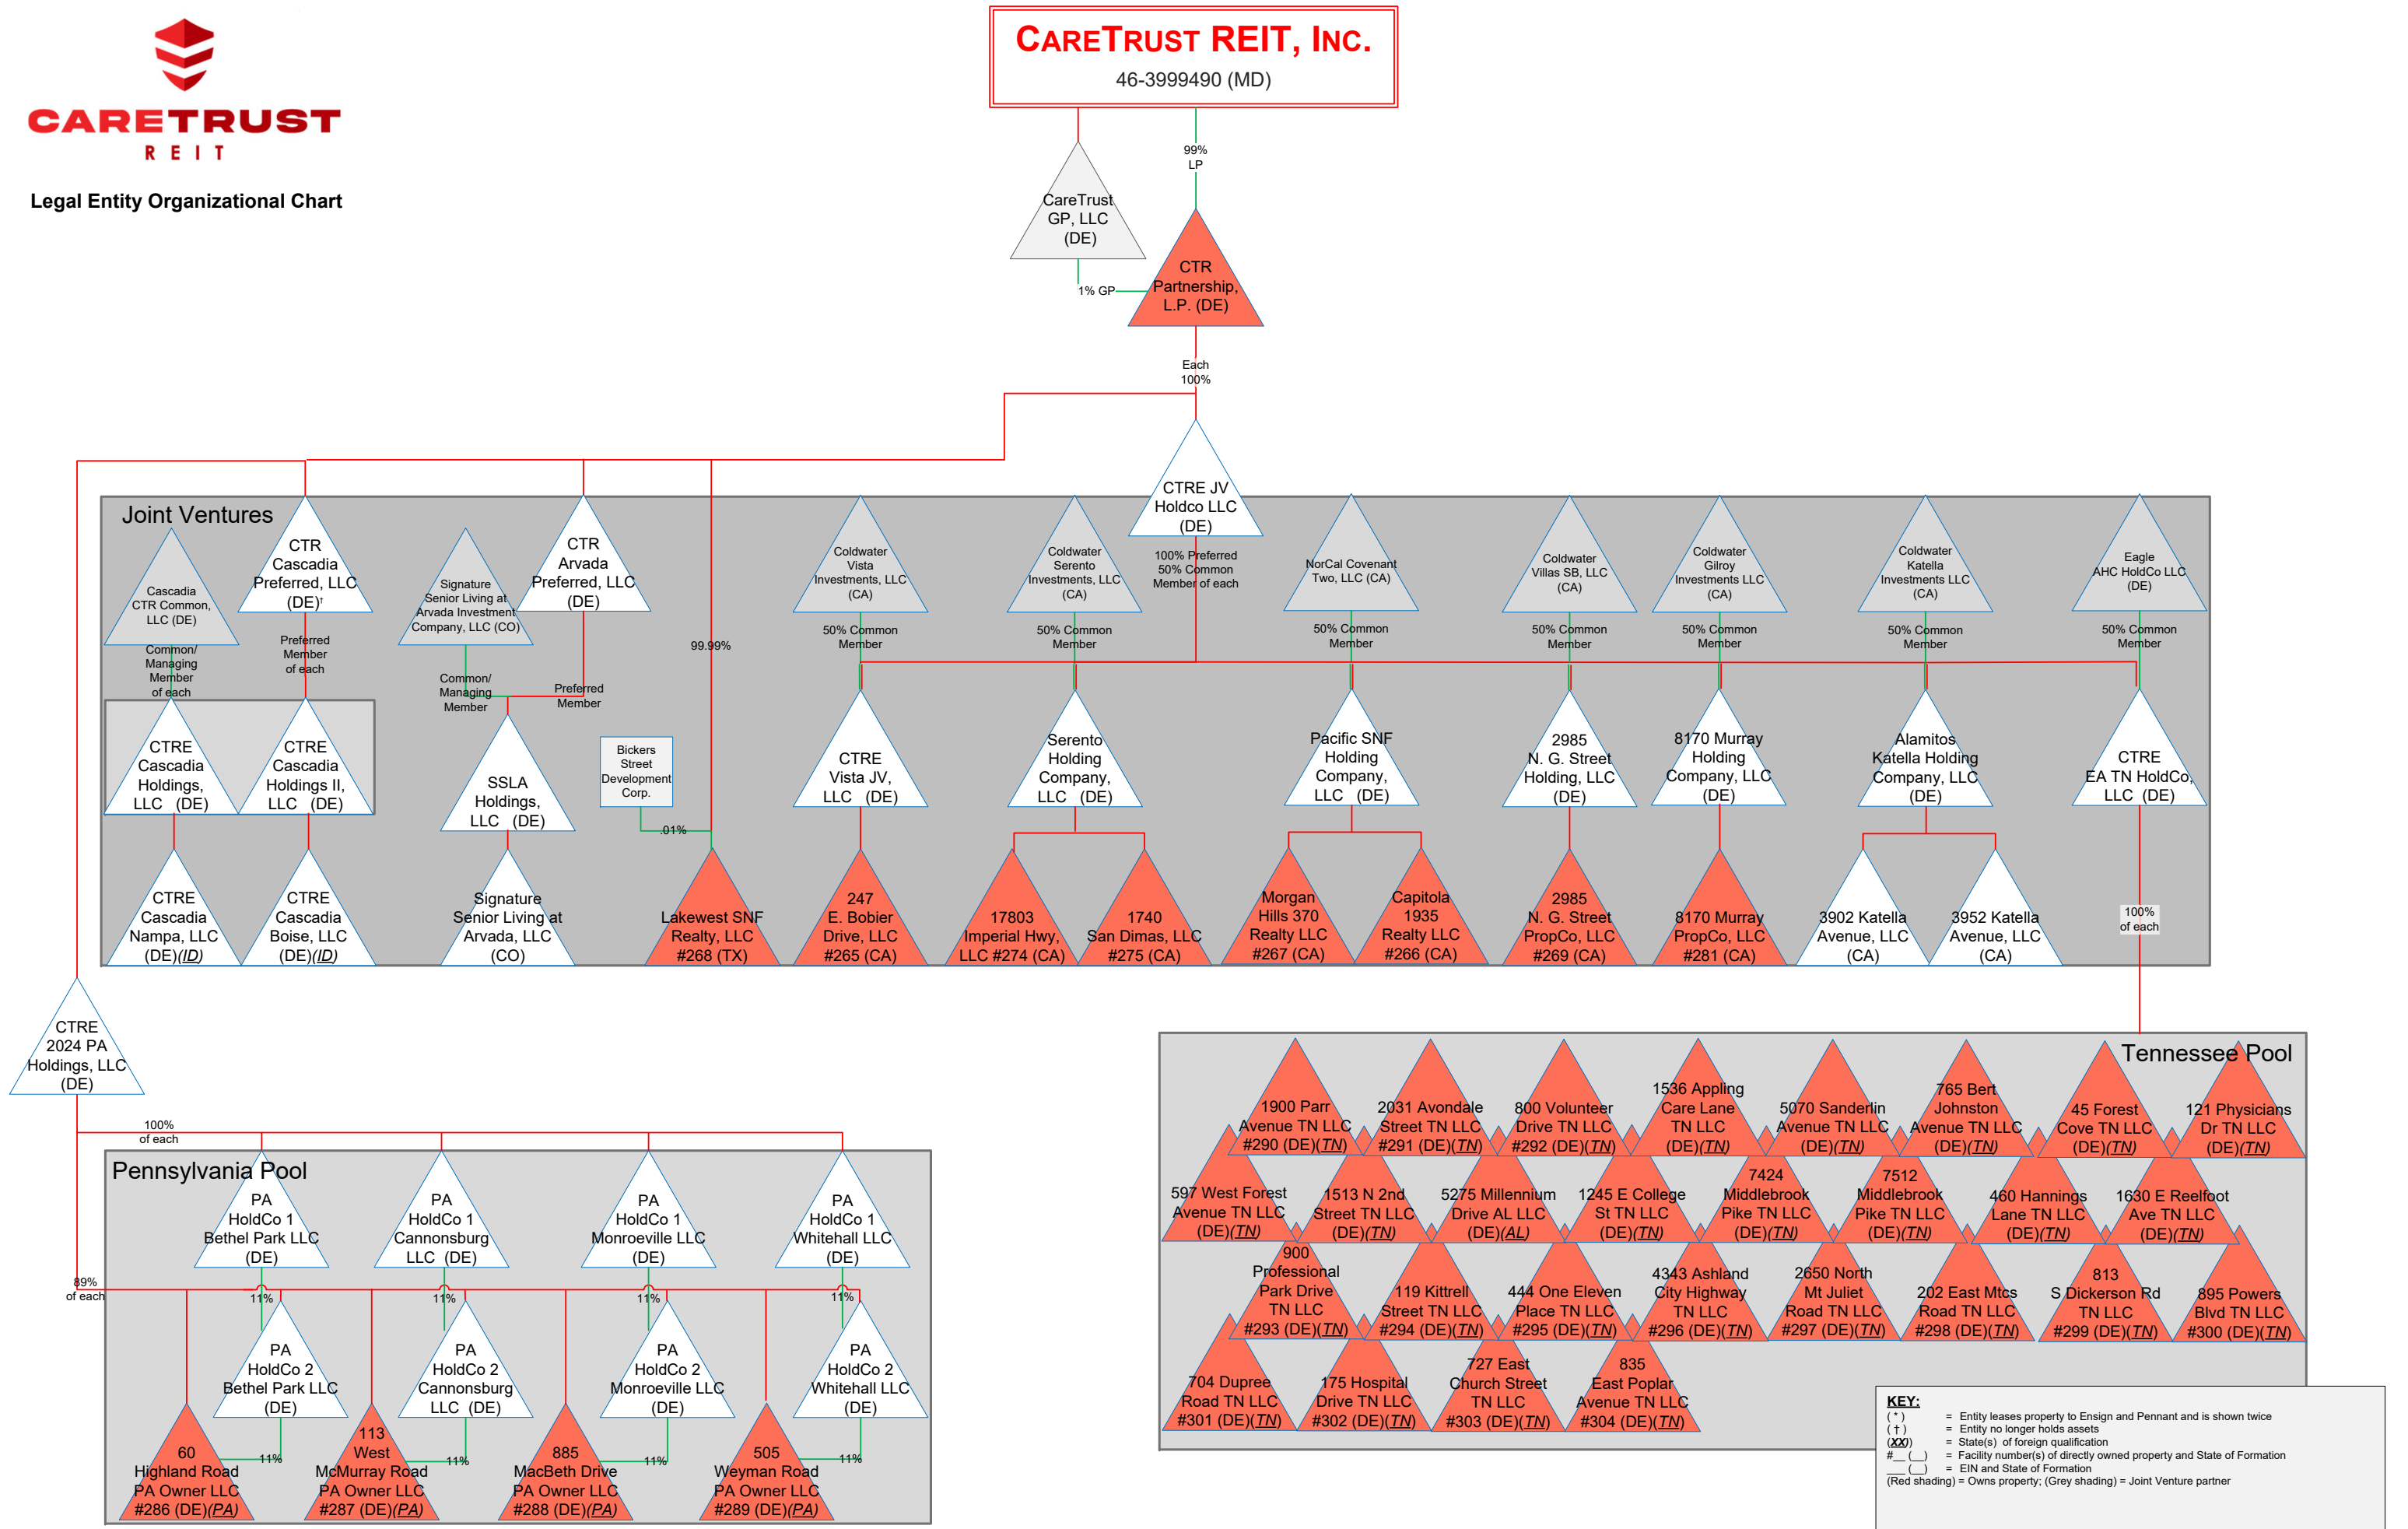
CARETRUST REIT

Legal Entity Organizational Chart

CARETRUST REIT, INC.
46-3999490 (MD)

CareTrust GP, LLC (DE)

99% LP

CTR Partnership, L.P. (DE)

1% GP

Each 100%

CTRE JV Holdco LLC (DE)

100% Preferred 50% Common Member of each

Joint Ventures

Cascadia CTR Common, LLC (DE)

CTR Cascadia Preferred, LLC (DE)†

Signature Senior Living at Arvada Investment Company, LLC (CO)

CTR Arvada Preferred, LLC (DE)

Coldwater Vista Investments, LLC (CA)

Coldwater Serento Investments, LLC (CA)

NorCal Covenant Two, LLC (CA)

Coldwater Villas SB, LLC (CA)

Coldwater Gilroy Investments LLC (CA)

Coldwater Katella Investments LLC (CA)

Eagle AHC HoldCo LLC (DE)

Common/ Managing Member of each

Preferred Member of each

Common/ Managing Member

Preferred Member

99.99%

50% Common Member

50% Common Member

50% Common Member

50% Common Member

50% Common Member

50% Common Member

50% Common Member

CTRE Cascadia Holdings, LLC (DE)

CTRE Cascadia Holdings II, LLC (DE)

SSLA Holdings, LLC (DE)

Bickers Street Development Corp.

.01%

CTRE Vista JV, LLC (DE)

Serento Holding Company, LLC (DE)

Pacific SNF Holding Company, LLC (DE)

2985 N. G. Street Holding, LLC (DE)

8170 Murray Holding Company, LLC (DE)

Alamitos Katella Holding Company, LLC (DE)

CTRE EA TN HoldCo, LLC (DE)

CTRE Cascadia Nampa, LLC (DE)(ID)

CTRE Cascadia Boise, LLC (DE)(ID)

Signature Senior Living at Arvada, LLC (CO)

Lakewest SNF Realty, LLC #268 (TX)

247 E. Bobier Drive, LLC #265 (CA)

17803 Imperial Hwy, LLC #274 (CA)

1740 San Dimas, LLC #275 (CA)

Morgan Hills 370 Realty LLC #267 (CA)

Capitola 1935 Realty LLC #266 (CA)

2985 N. G. Street PropCo, LLC #269 (CA)

8170 Murray PropCo, LLC #281 (CA)

3902 Katella Avenue, LLC (CA)

3952 Katella Avenue, LLC (CA)

100% of each

CTRE 2024 PA Holdings, LLC (DE)

100% of each

Pennsylvania Pool

PA HoldCo 1 Bethel Park LLC (DE)

PA HoldCo 1 Cannonsburg LLC (DE)

PA HoldCo 1 Monroeville LLC (DE)

PA HoldCo 1 Whitehall LLC (DE)

89% of each

11%

11%

11%

11%

PA HoldCo 2 Bethel Park LLC (DE)

PA HoldCo 2 Cannonsburg LLC (DE)

PA HoldCo 2 Monroeville LLC (DE)

PA HoldCo 2 Whitehall LLC (DE)

11%

11%

11%

11%

60 Highland Road PA Owner LLC #286 (DE)(PA)

113 West McMurray Road PA Owner LLC #287 (DE)(PA)

885 MacBeth Drive PA Owner LLC #288 (DE)(PA)

505 Weyman Road PA Owner LLC #289 (DE)(PA)

Tennessee Pool

1900 Parr Avenue TN LLC #290 (DE)(TN)

2031 Avondale Street TN LLC #291 (DE)(TN)

800 Volunteer Drive TN LLC #292 (DE)(TN)

1536 Appling Care Lane TN LLC (DE)(TN)

5070 Sanderlin Avenue TN LLC (DE)(TN)

765 Bert Johnston Avenue TN LLC (DE)(TN)

45 Forest Cove TN LLC (DE)(TN)

121 Physicians Dr TN LLC (DE)(TN)

597 West Forest Avenue TN LLC (DE)(TN)

1513 N 2nd Street TN LLC (DE)(TN)

5275 Millennium Drive AL LLC (DE)(AL)

1245 E College St TN LLC (DE)(TN)

7424 Middlebrook Pike TN LLC (DE)(TN)

7512 Middlebrook Pike TN LLC (DE)(TN)

460 Hannings Lane TN LLC (DE)(TN)

1630 E Reelfoot Ave TN LLC (DE)(TN)

900 Professional Park Drive TN LLC #293 (DE)(TN)

119 Kittrell Street TN LLC #294 (DE)(TN)

444 One Eleven Place TN LLC #295 (DE)(TN)

4343 Ashland City Highway TN LLC #296 (DE)(TN)

2650 North Mt Juliet Road TN LLC #297 (DE)(TN)

202 East Mtcs Road TN LLC #298 (DE)(TN)

813 S Dickerson Rd TN LLC #299 (DE)(TN)

895 Powers Blvd TN LLC #300 (DE)(TN)

704 Dupree Road TN LLC #301 (DE)(TN)

175 Hospital Drive TN LLC #302 (DE)(TN)

727 East Church Street TN LLC #303 (DE)(TN)

835 East Poplar Avenue TN LLC #304 (DE)(TN)

KEY:
( * ) = Entity leases property to Ensign and Pennant and is shown twice
( † ) = Entity no longer holds assets
(XX) = State(s) of foreign qualification
#__ (__) = Facility number(s) of directly owned property and State of Formation
___ (__) = EIN and State of Formation
(Red shading) = Owns property; (Grey shading) = Joint Venture partner